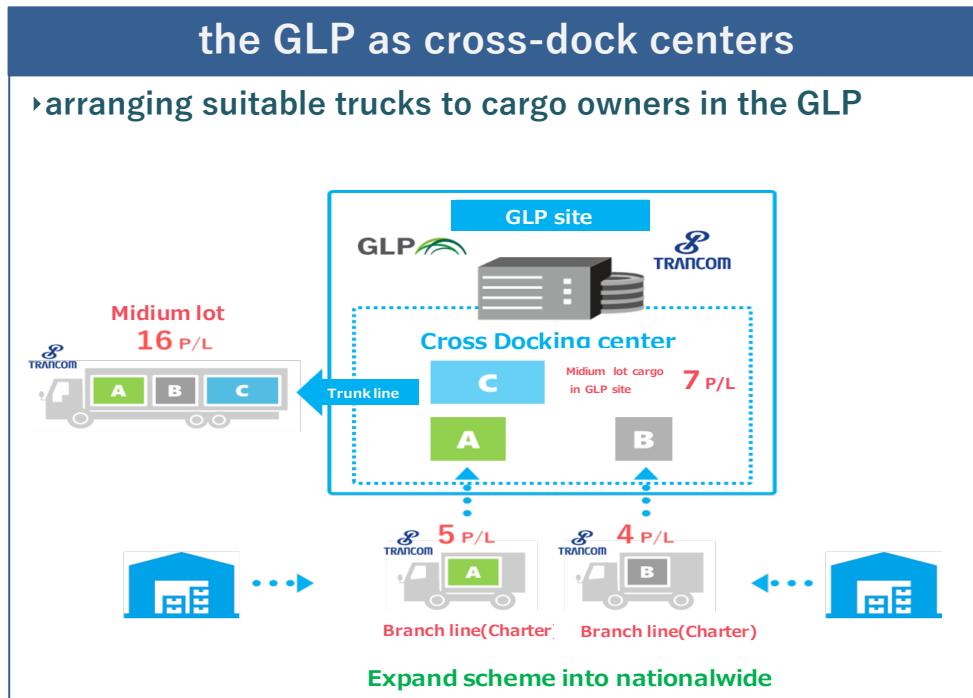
the GLP as cross-dock centers

‣arranging suitable trucks to cargo owners in the GLP

GLP site

GLP

TRANCOM

Cross Docking center

Midium lot
16 P/L

TRANCOM

A B C

Trunk line

C

Midium lot cargo in GLP site

7 P/L

A

B

TRANCOM
5 P/L

A

TRANCOM
4 P/L

B

Branch line(Charter)

Branch line(Charter)

Expand scheme into nationalwide